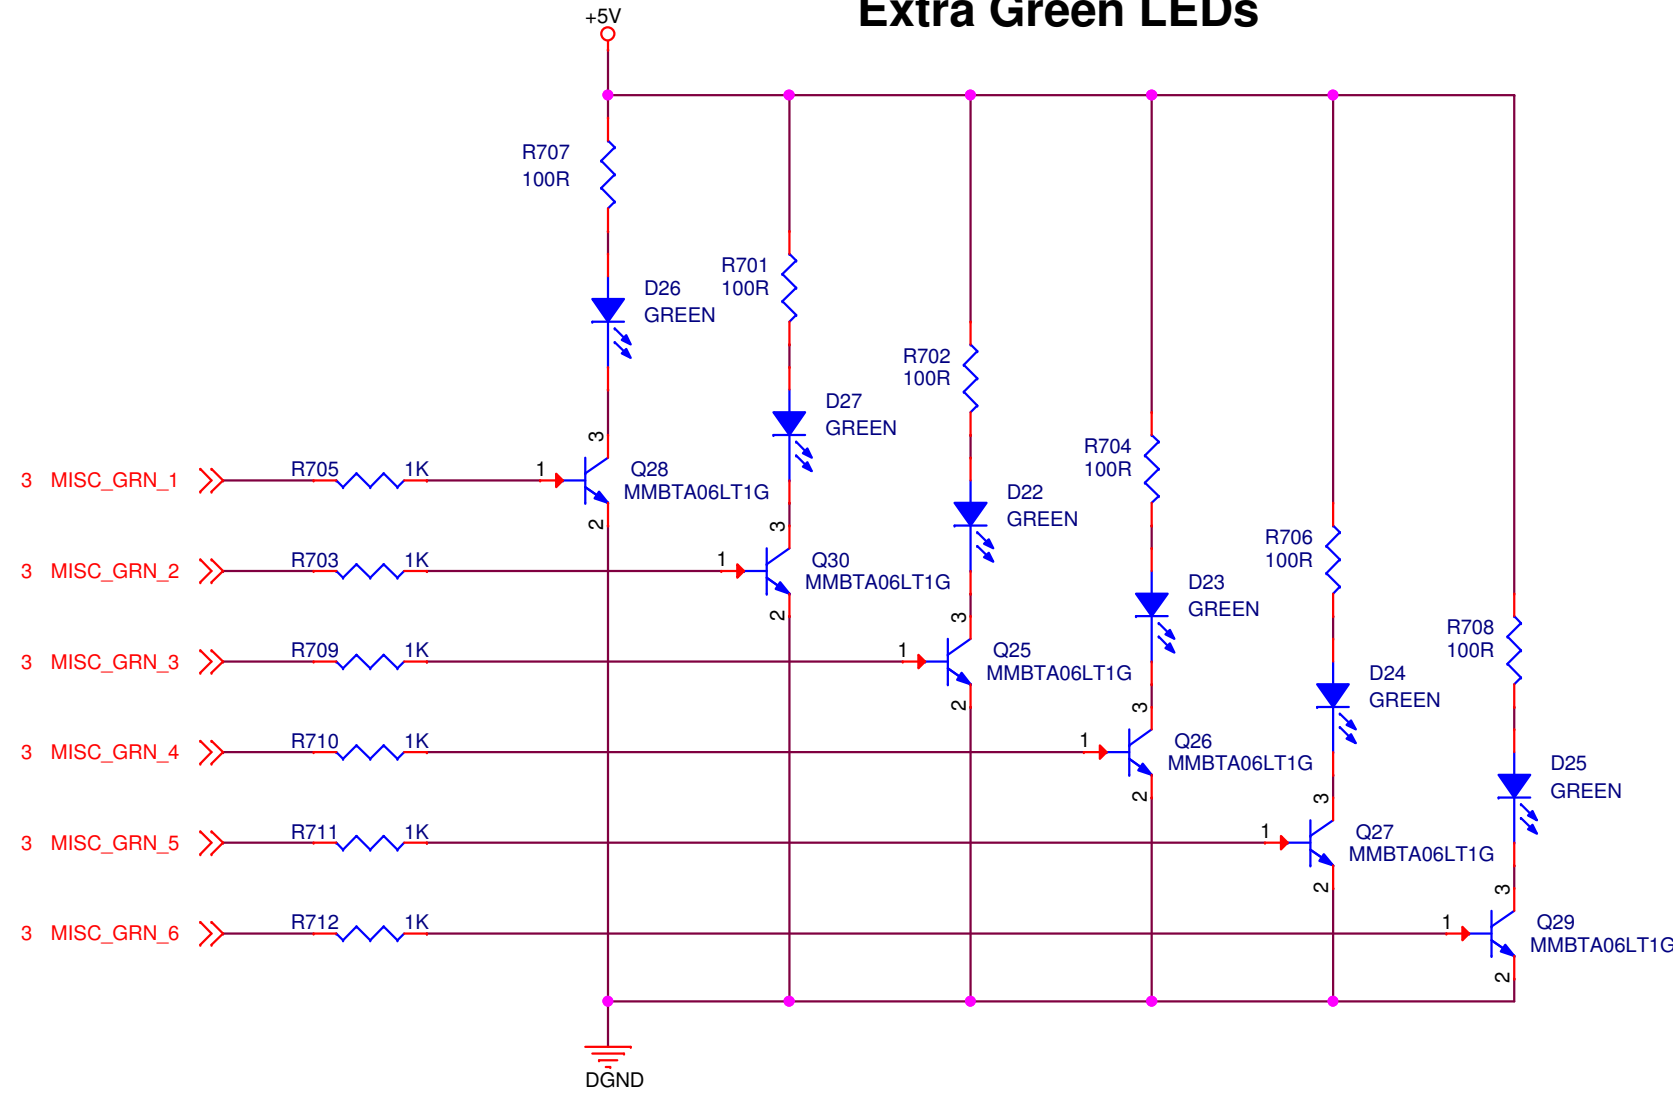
Extra Green LEDs

+5V

R707
100R

D26
GREEN

R701
100R

D27
GREEN

R702
100R

D22
GREEN

R704
100R

D23
GREEN

R706
100R

D24
GREEN

R708
100R

D25
GREEN

3 MISC_GRN_1
R705 1K
1
3
2
Q28
MMBTA06LT1G

3 MISC_GRN_2
R703 1K
1
3
2
Q30
MMBTA06LT1G

3 MISC_GRN_3
R709 1K
1
3
2
Q25
MMBTA06LT1G

3 MISC_GRN_4
R710 1K
1
3
2
Q26
MMBTA06LT1G

3 MISC_GRN_5
R711 1K
1
3
2
Q27
MMBTA06LT1G

3 MISC_GRN_6
R712 1K
1
3
2
Q29
MMBTA06LT1G

DGND